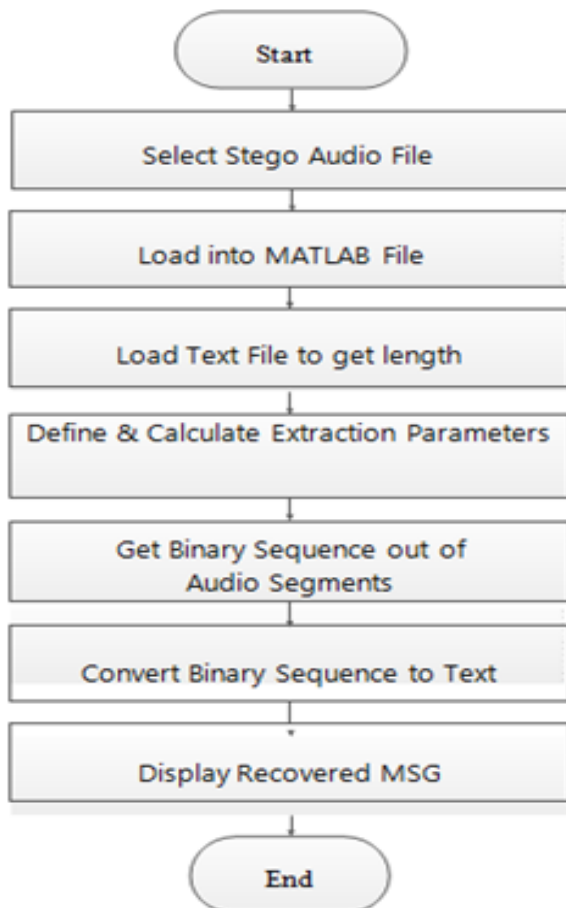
Start

Select Stego Audio File

Load into MATLAB File

Load Text File to get length

Define & Calculate Extraction Parameters

Get Binary Sequence out of Audio Segments

Convert Binary Sequence to Text

Display Recovered MSG

End